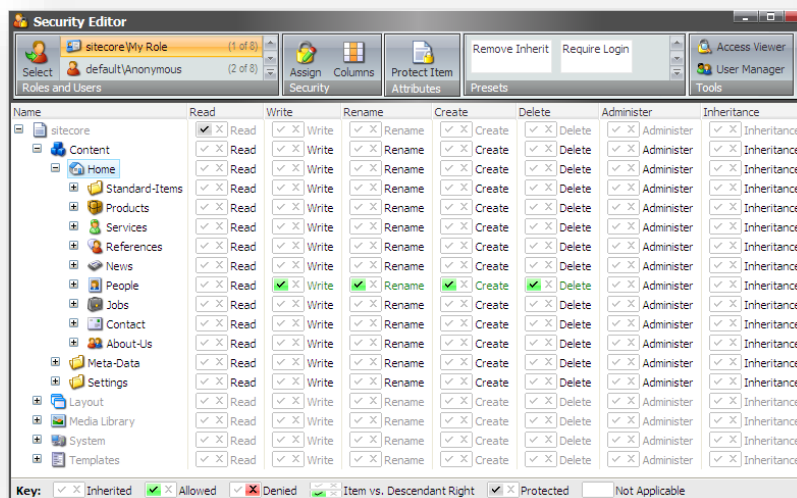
Security Editor

Select | sitecore\My Role (1 of 8) | default\Anonymous (2 of 8)
Roles and Users

Assign | Columns
Security

Protect Item
Attributes

Remove Inherit | Require Login
Presets

Access Viewer
User Manager
Tools

| Name | Read | Write | Rename | Create | Delete | Administer | Inheritance |
|---|---|---|---|---|---|---|---|
| sitecore | Read | Write | Rename | Create | Delete | Administer | Inheritance |
| Content | Read | Write | Rename | Create | Delete | Administer | Inheritance |
| Home | Read | Write | Rename | Create | Delete | Administer | Inheritance |
| Standard-Items | Read | Write | Rename | Create | Delete | Administer | Inheritance |
| Products | Read | Write | Rename | Create | Delete | Administer | Inheritance |
| Services | Read | Write | Rename | Create | Delete | Administer | Inheritance |
| References | Read | Write | Rename | Create | Delete | Administer | Inheritance |
| News | Read | Write | Rename | Create | Delete | Administer | Inheritance |
| People | Read | Write | Rename | Create | Delete | Administer | Inheritance |
| Jobs | Read | Write | Rename | Create | Delete | Administer | Inheritance |
| Contact | Read | Write | Rename | Create | Delete | Administer | Inheritance |
| About-Us | Read | Write | Rename | Create | Delete | Administer | Inheritance |
| Meta-Data | Read | Write | Rename | Create | Delete | Administer | Inheritance |
| Settings | Read | Write | Rename | Create | Delete | Administer | Inheritance |
| Layout | Read | Write | Rename | Create | Delete | Administer | Inheritance |
| Media Library | Read | Write | Rename | Create | Delete | Administer | Inheritance |
| System | Read | Write | Rename | Create | Delete | Administer | Inheritance |
| Templates | Read | Write | Rename | Create | Delete | Administer | Inheritance |

Key: Inherited | Allowed | Denied | Item vs. Descendant Right | Protected | Not Applicable